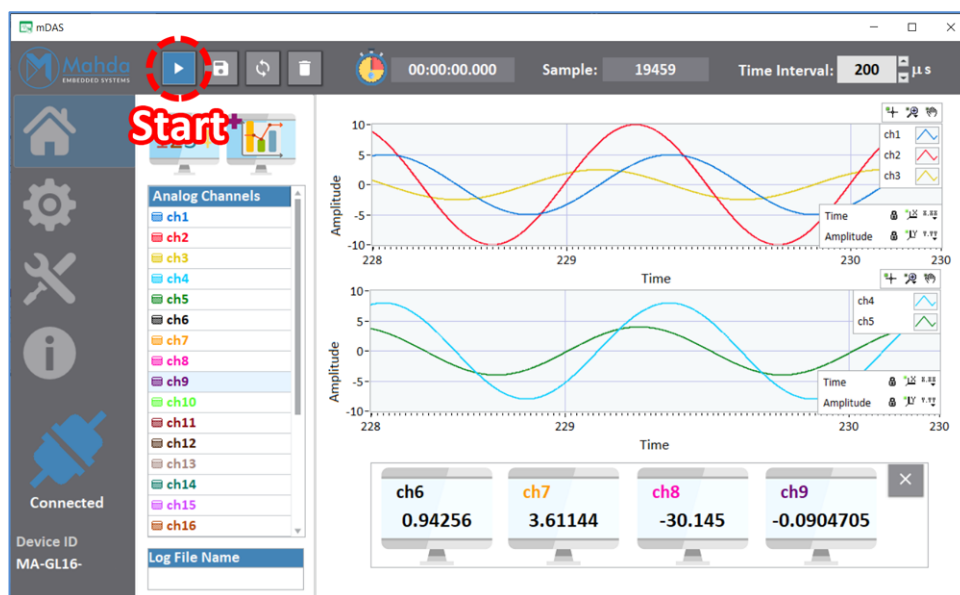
mDAS

Mahda EMBEDDED SYSTEMS

Start

00:00:00.000

Sample: 19459

Time Interval: 200 µs

Analog Channels
ch1
ch2
ch3
ch4
ch5
ch6
ch7
ch8
ch9
ch10
ch11
ch12
ch13
ch14
ch15
ch16

Log File Name

Connected

Device ID
MA-GL16-

Amplitude
10
5
0
-5
-10
228
229
230
Time

ch1
ch2
ch3

Time
Amplitude

Amplitude
10
5
0
-5
-10
228
229
230
Time

ch4
ch5

Time
Amplitude

ch6
0.94256

ch7
3.61144

ch8
-30.145

ch9
-0.0904705